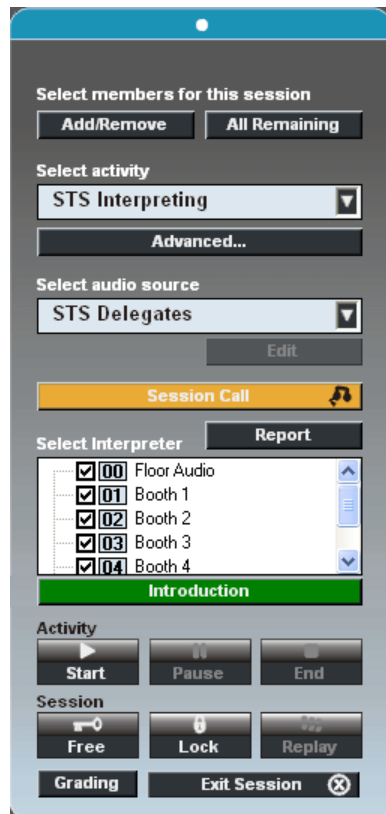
Select members for this session

Add/Remove

All Remaining

Select activity

STS Interpreting

Advanced...

Select audio source

STS Delegates

Edit

Session Call

Select Interpreter

Report

00 Floor Audio

01 Booth 1

02 Booth 2

03 Booth 3

04 Booth 4

Introduction

Activity

Start

Pause

End

Session

Free

Lock

Replay

Grading

Exit Session